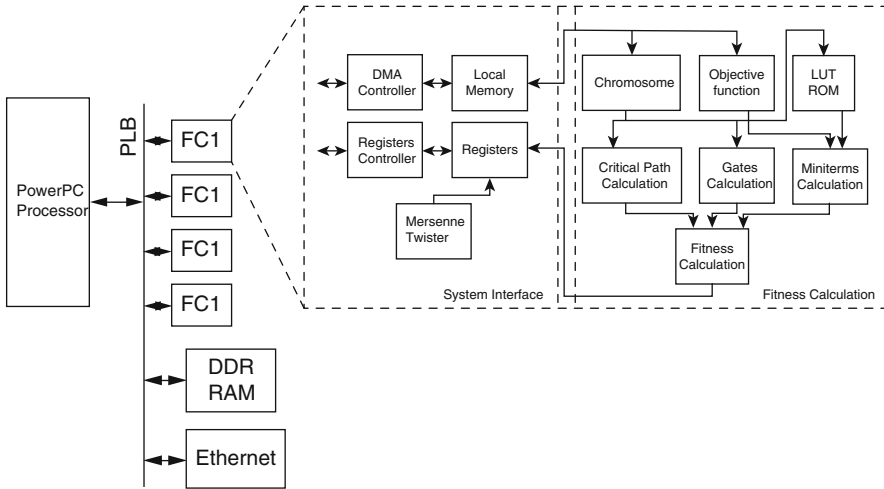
PowerPC Processor

PLB

FC1

FC1

FC1

FC1

DDR RAM

Ethernet

DMA Controller

Local Memory

Registers Controller

Registers

Mersenne Twister

System Interface

Chromosome

Objective function

LUT ROM

Critical Path Calculation

Gates Calculation

Miniterms Calculation

Fitness Calculation

Fitness Calculation